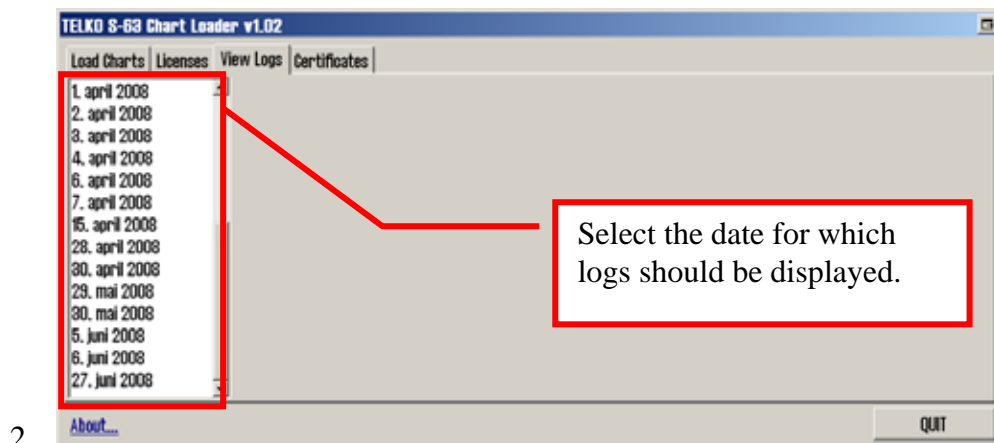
TELKO S-63 Chart Loader v1.02

Load Charts | Licenses | View Logs | Certificates

1. april 2008
2. april 2008
3. april 2008
4. april 2008
6. april 2008
7. april 2008
15. april 2008
28. april 2008
30. april 2008
29. mai 2008
30. mai 2008
5. juni 2008
6. juni 2008
27. juni 2008

Select the date for which logs should be displayed.

2.

About...

QUIT